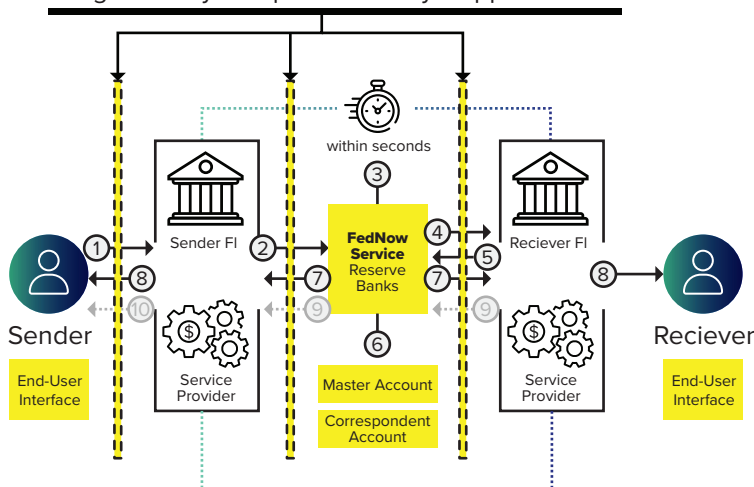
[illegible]

within seconds

3

1

Sender FI

2

FedNow Service Reserve Banks

4

Reciever FI

5

8

7

7

8

10

9

9

Sender

Reciever

Service Provider

6

Service Provider

End-User Interface

Master Account

End-User Interface

Correspondent Account